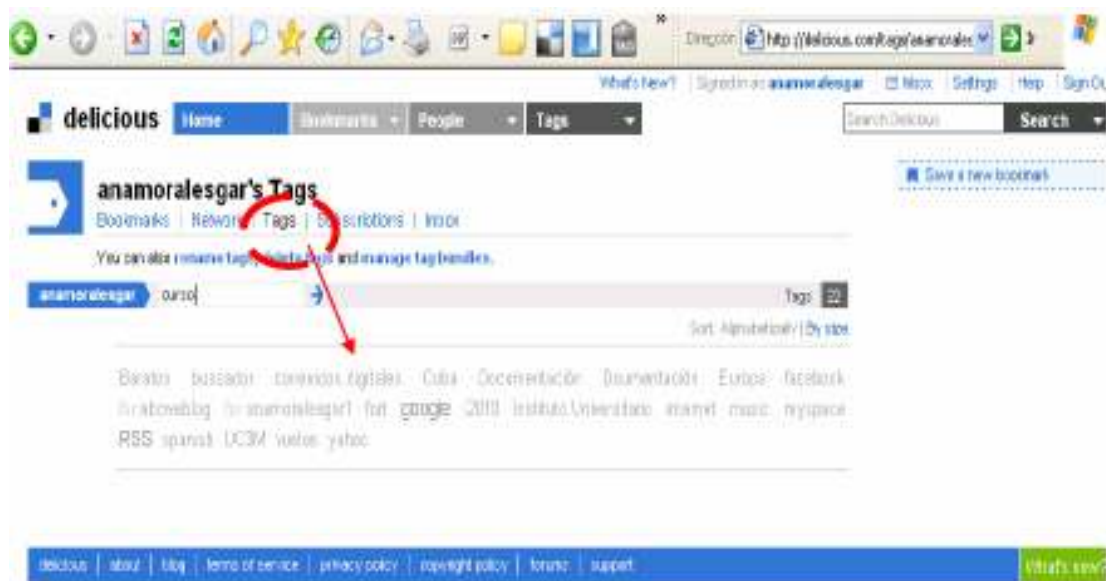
Dirección http://delicious.com/tags/anamorales

What's New? | Signed in as anamoralesgar | Inbox | Settings | Help | Sign Ou

delicious Home Bookmarks People Tags

Search Delicious Search

Save a new bookmark

anamoralesgar's Tags

Bookmarks | Network | Tags | Subscriptions | Inbox

You can also rename tags, delete tags and manage tag bundles.

anamoralesgar curso

Tags 22

Sort: Alphabetically | By size

Baratos buscador contenidos digitales Cuba Documentación Documentación Europa facebook for:aboveblog for:anamoralesgar1 foto google 2010 Instituto.Universitario internet music myspace RSS spanish UC3M vuelos yahoo

delicious | about | blog | terms of service | privacy policy | copyright policy | forums | support

What's new?